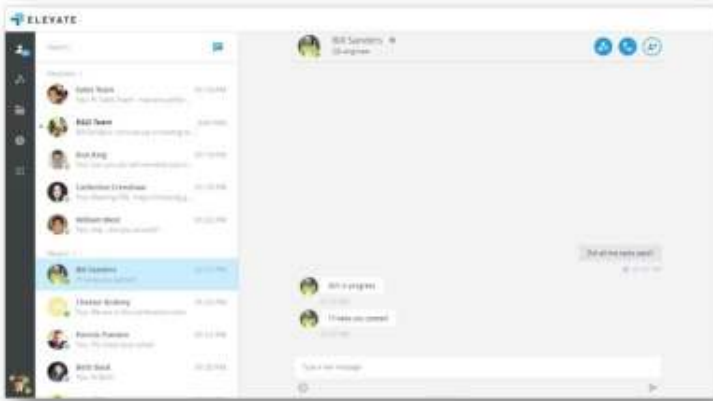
ELEVATE

Search

Favorites

Sales Team

R&D Team

Ava King

Catherine Crenshaw

William West

Recent

Bill Sanders

Chester Brabery

Pamela Pearson

Beth Reed

Bill Sanders

Did all the tests pass?

Still in progress

I'll keep you posted

Type a new message